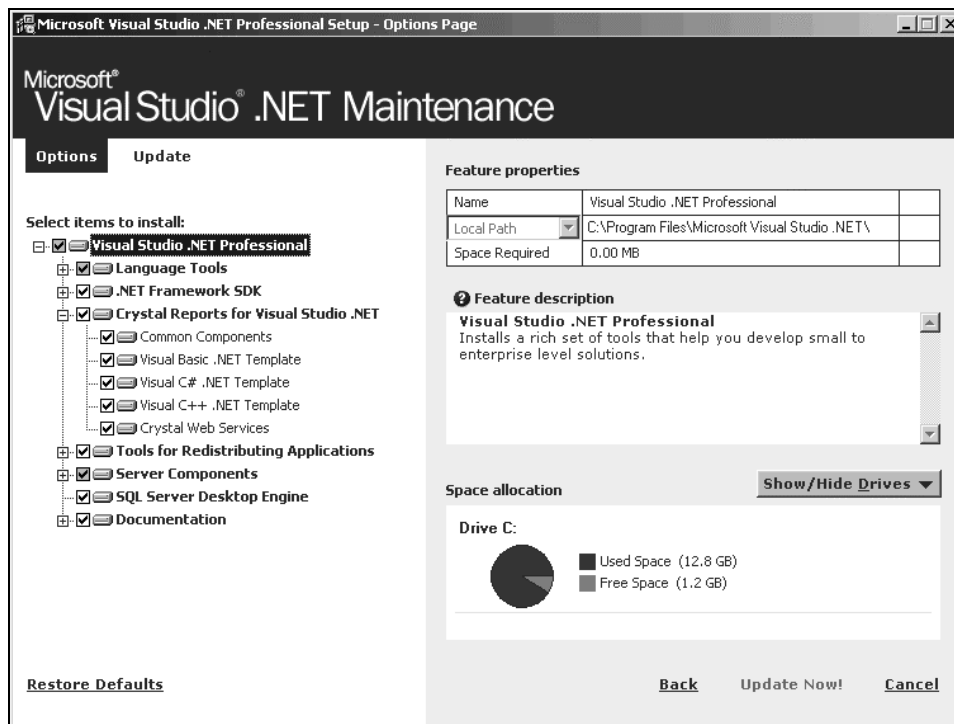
Microsoft Visual Studio .NET Professional Setup - Options Page

Microsoft®
Visual Studio® .NET Maintenance

Options Update

Select items to install:
Visual Studio .NET Professional
Language Tools
.NET Framework SDK
Crystal Reports for Visual Studio .NET
Common Components
Visual Basic .NET Template
Visual C# .NET Template
Visual C++ .NET Template
Crystal Web Services
Tools for Redistributing Applications
Server Components
SQL Server Desktop Engine
Documentation

Feature properties

| Name | Visual Studio .NET Professional |
|---|---|
| Local Path | C:\Program Files\Microsoft Visual Studio .NET\ |
| Space Required | 0.00 MB |

Feature description
Visual Studio .NET Professional
Installs a rich set of tools that help you develop small to enterprise level solutions.

Space allocation
Show/Hide Drives

Drive C:
Used Space (12.8 GB)
Free Space (1.2 GB)

Restore Defaults
Back Update Now! Cancel